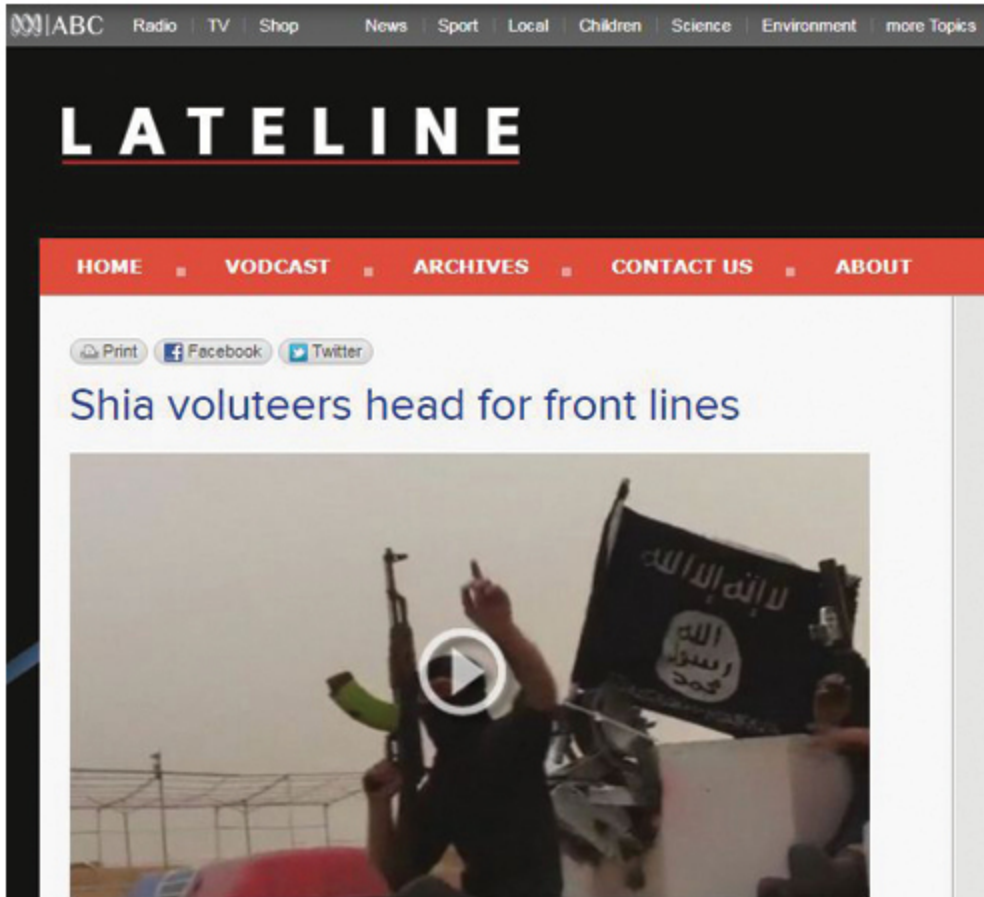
ABC Radio | TV | Shop News | Sport | Local | Children | Science | Environment | more Topics

LATELINE

HOME VODCAST ARCHIVES CONTACT US ABOUT

Print Facebook Twitter

Shia voluteers head for front lines

لا إله إلا الله

الله رسول محمد